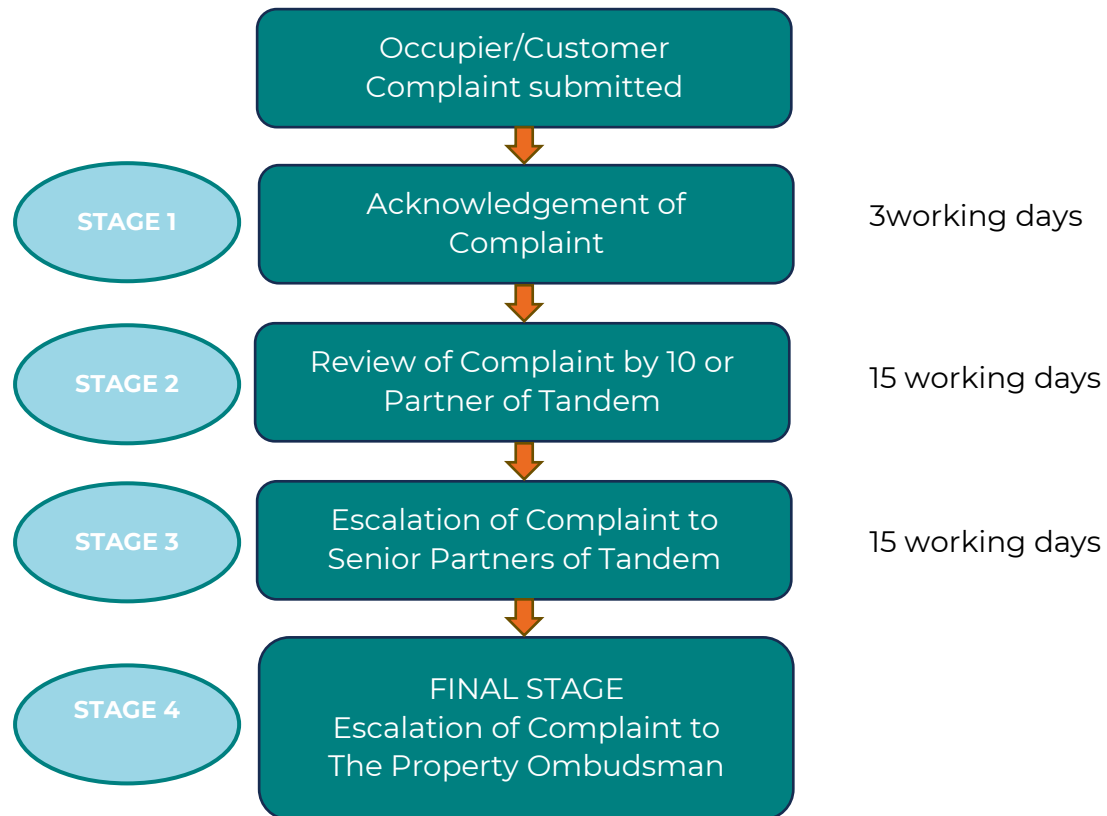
Occupier/Customer Complaint submitted

STAGE 1

Acknowledgement of Complaint

3working days

STAGE 2

Review of Complaint by 10 or Partner of Tandem

15 working days

STAGE 3

Escalation of Complaint to Senior Partners of Tandem

15 working days

STAGE 4

FINAL STAGE
Escalation of Complaint to The Property Ombudsman